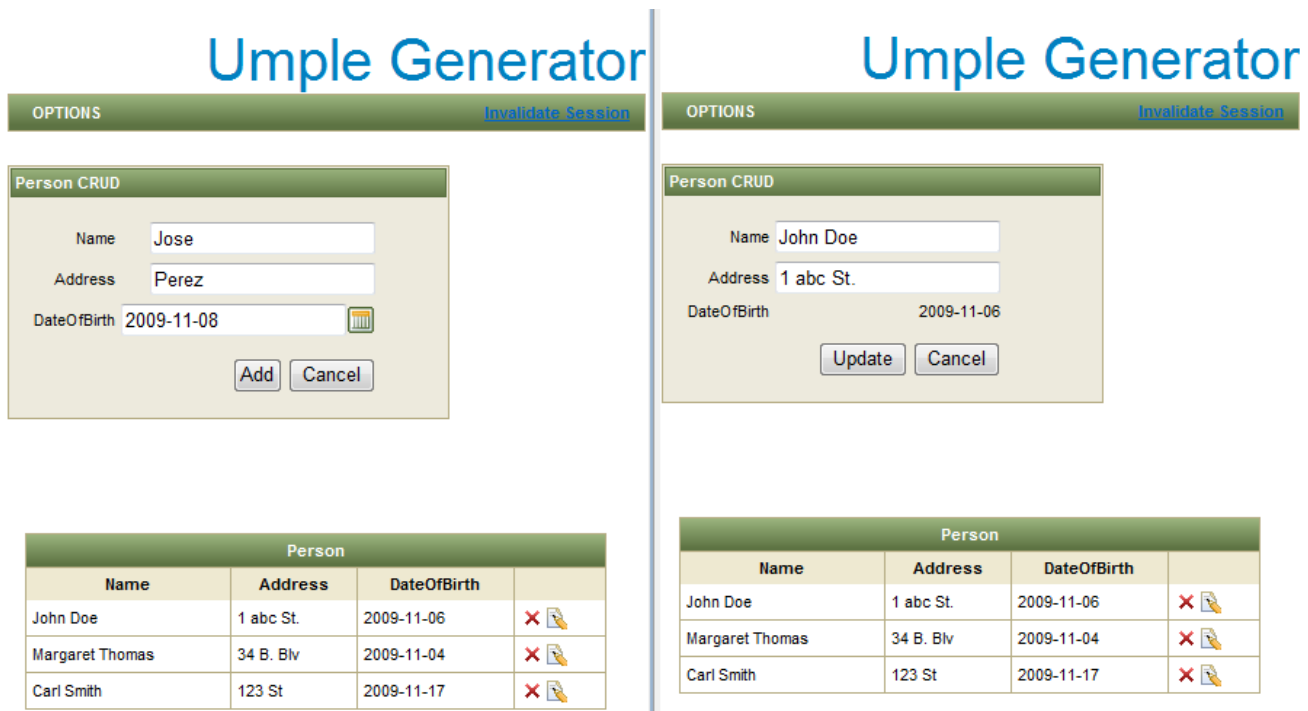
Umple Generator

OPTIONS Invalidate Session

Person CRUD

Name Jose

Address Perez

DateOfBirth 2009-11-08

Add Cancel

| Person | | | |
|---|---|---|---|
| Name | Address | DateOfBirth | |
| John Doe | 1 abc St. | 2009-11-06 | |
| Margaret Thomas | 34 B. Blv | 2009-11-04 | |
| Carl Smith | 123 St | 2009-11-17 | |

Umple Generator

OPTIONS Invalidate Session

Person CRUD

Name John Doe

Address 1 abc St.

DateOfBirth 2009-11-06

Update Cancel

| Person | | | |
|---|---|---|---|
| Name | Address | DateOfBirth | |
| John Doe | 1 abc St. | 2009-11-06 | |
| Margaret Thomas | 34 B. Blv | 2009-11-04 | |
| Carl Smith | 123 St | 2009-11-17 | |